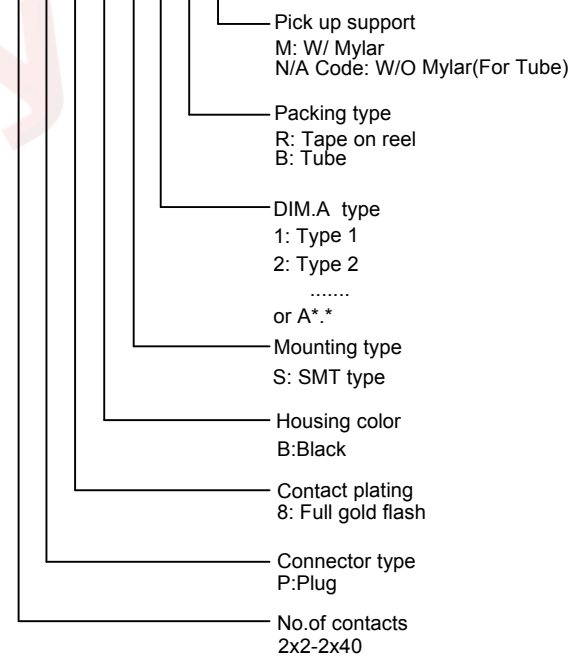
Pick up support
M: W/ Mylar
N/A Code: W/O Mylar(For Tube)

Packing type
R: Tape on reel
B: Tube

DIM.A type
1: Type 1
2: Type 2
.......
or A*.*

Mounting type
S: SMT type

Housing color
B:Black

Contact plating
8: Full gold flash

Connector type
P:Plug

No.of contacts
2x2-2x40